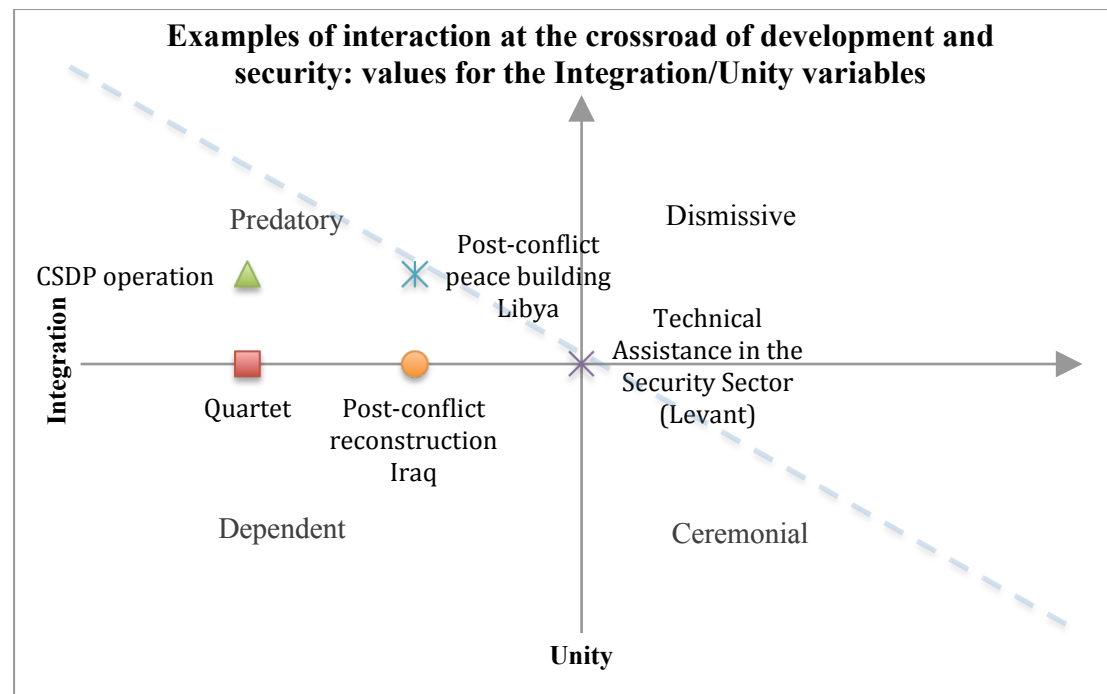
Examples of interaction at the crossroad of development and security: values for the Integration/Unity variables

Predatory

Dismissive

CSDP operation

Post-conflict peace building Libya

Technical Assistance in the Security Sector (Levant)

Integration

Quartet

Post-conflict reconstruction Iraq

Dependent

Ceremonial

Unity